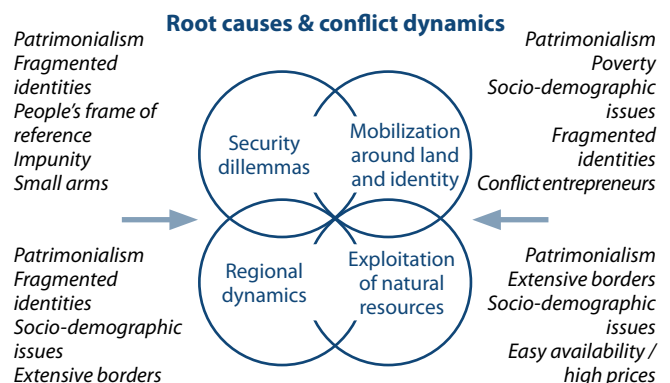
Root causes & conflict dynamics

Patrimonialism
Fragmented identities
People's frame of reference
Impunity
Small arms

Patrimonialism
Poverty
Socio-demographic issues
Fragmented identities
Conflict entrepreneurs

Security dillemmas

Mobilization around land and identity

Regional dynamics

Exploitation of natural resources

Patrimonialism
Fragmented identities
Socio-demographic issues
Extensive borders

Patrimonialism
Extensive borders
Socio-demographic issues
Easy availability / high prices